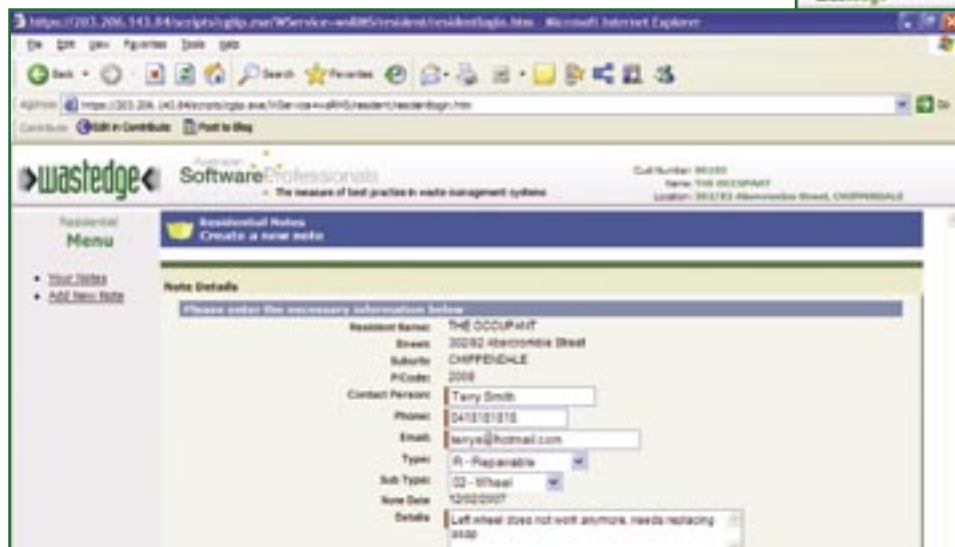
https://203.206.143.84/scripts/cgiip.exe/WService=wsBR5/resident/residentlogin.htm - Microsoft Internet Explorer

File Edit View Favorites Tools Help

Back Search Favorites

Address https://203.206.143.84/scripts/cgiip.exe/WService=wsBR5/resident/residentlogin.htm Go

Contribute Edit in Contribute Post to Blog

wastedge

Australian Software Professionals

- The measure of best practice in waste management systems

Cust Number: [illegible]
Name: THE OCCUPANT
Location: 302/82 Abercrombie Street, CHIPPENDALE

Residential Menu

- Your Notes
- Add New Note

Residential Notes
Create a new note

Note Details

Please enter the necessary information below

| | |
|---|---|
| Resident Name: | THE OCCUPANT |
| Street: | 302/82 Abercrombie Street |
| Suburb: | CHIPPENDALE |
| P/Code: | 2008 |
| Contact Person: | Terry Smith |
| Phone: | 0410101010 |
| Email: | terrys@hotmail.com |
| Type: | R - Repairable |
| Sub Type: | 02 - Wheel |
| Note Date: | 12/02/2007 |
| Details: | Left wheel does not work anymore, needs replacing asap |